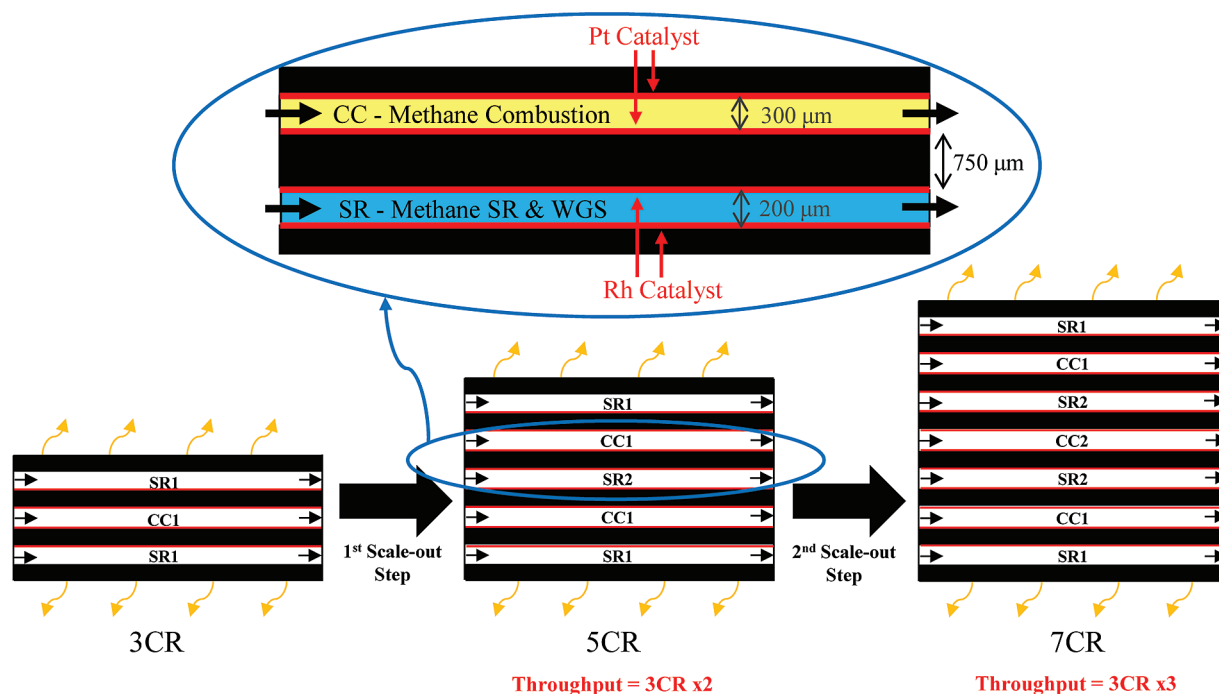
Pt Catalyst

CC - Methane Combustion

300 μm

750 μm

SR - Methane SR & WGS

200 μm

Rh Catalyst

SR1

CC1

SR1

$1^{st}$ Scale-out Step

SR1

CC1

SR2

CC1

SR1

$2^{nd}$ Scale-out Step

SR1

CC1

SR2

CC2

SR2

CC1

SR1

3CR

5CR

Throughput = 3CR x2

7CR

Throughput = 3CR x3